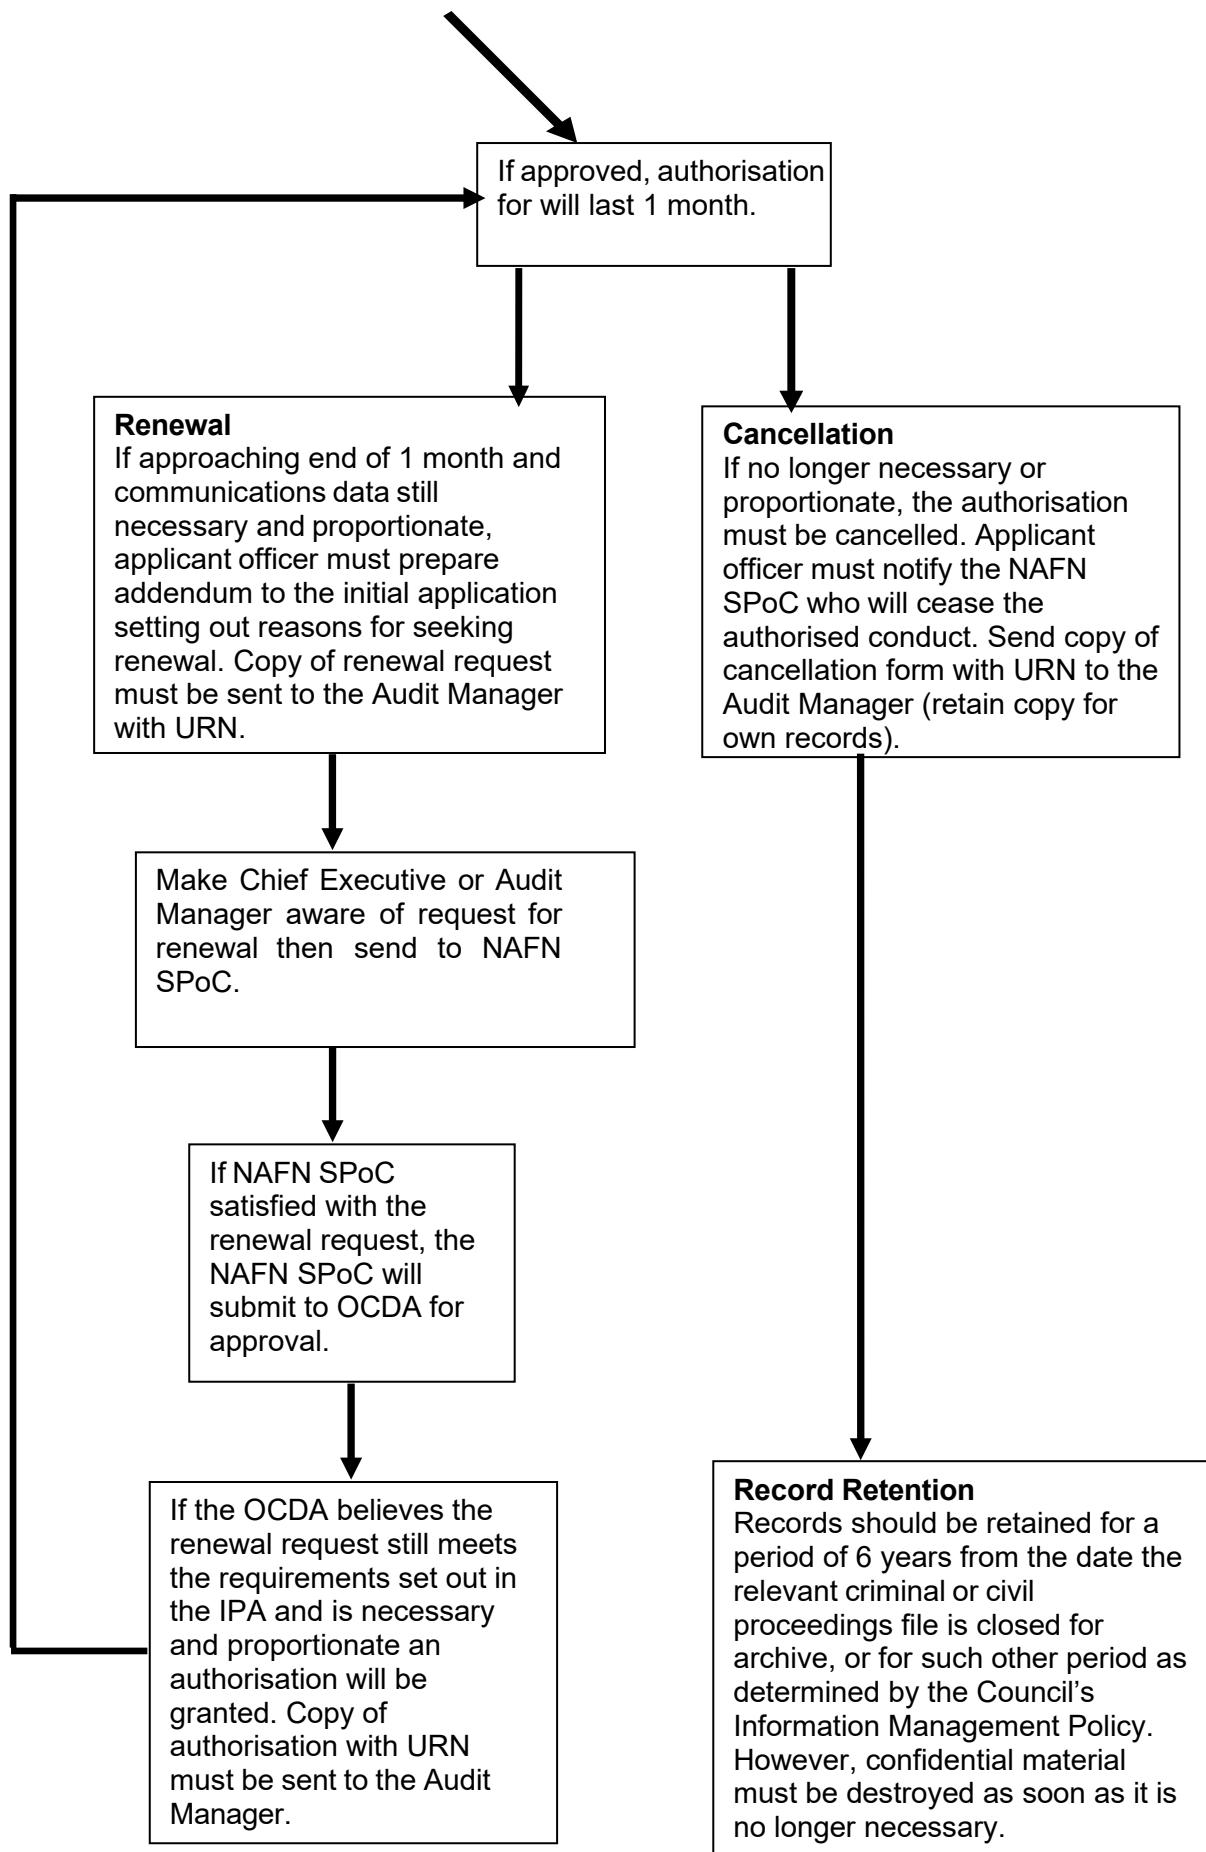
If approved, authorisation for will last 1 month.

**Renewal**
If approaching end of 1 month and communications data still necessary and proportionate, applicant officer must prepare addendum to the initial application setting out reasons for seeking renewal. Copy of renewal request must be sent to the Audit Manager with URN.

**Cancellation**
If no longer necessary or proportionate, the authorisation must be cancelled. Applicant officer must notify the NAFN SPoC who will cease the authorised conduct. Send copy of cancellation form with URN to the Audit Manager (retain copy for own records).

Make Chief Executive or Audit Manager aware of request for renewal then send to NAFN SPoC.

If NAFN SPoC satisfied with the renewal request, the NAFN SPoC will submit to OCDA for approval.

If the OCDA believes the renewal request still meets the requirements set out in the IPA and is necessary and proportionate an authorisation will be granted. Copy of authorisation with URN must be sent to the Audit Manager.

**Record Retention**
Records should be retained for a period of 6 years from the date the relevant criminal or civil proceedings file is closed for archive, or for such other period as determined by the Council's Information Management Policy. However, confidential material must be destroyed as soon as it is no longer necessary.